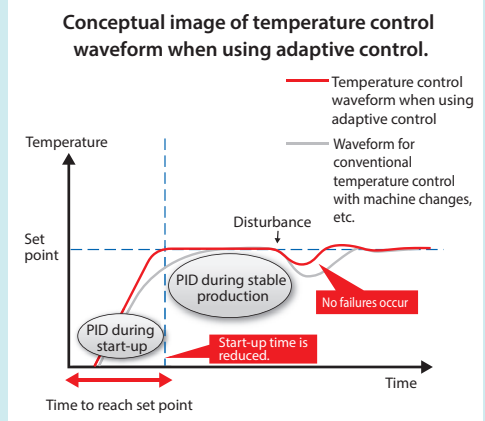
Conceptual image of temperature control waveform when using adaptive control.

Temperature control waveform when using adaptive control

Waveform for conventional temperature control with machine changes, etc.

Temperature

Disturbance

Set point

PID during stable production

No failures occur

PID during start-up

Start-up time is reduced.

Time

Time to reach set point